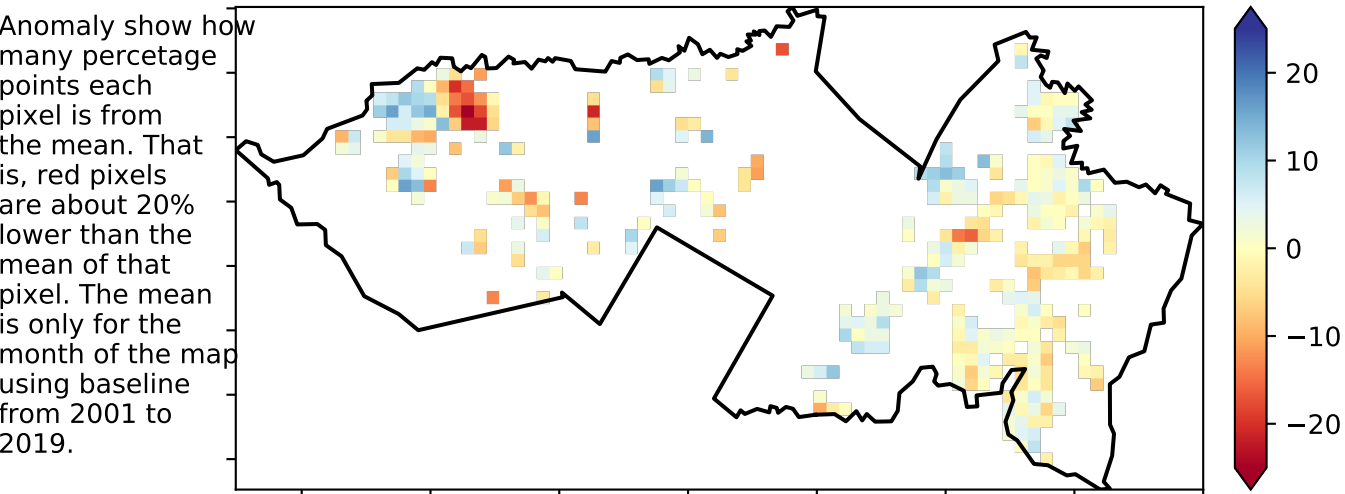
Anomaly show how many percetage points each pixel is from the mean. That is, red pixels are about 20% lower than the mean of that pixel. The mean is only for the month of the map using baseline from 2001 to 2019.

20
10
0
−10
−20